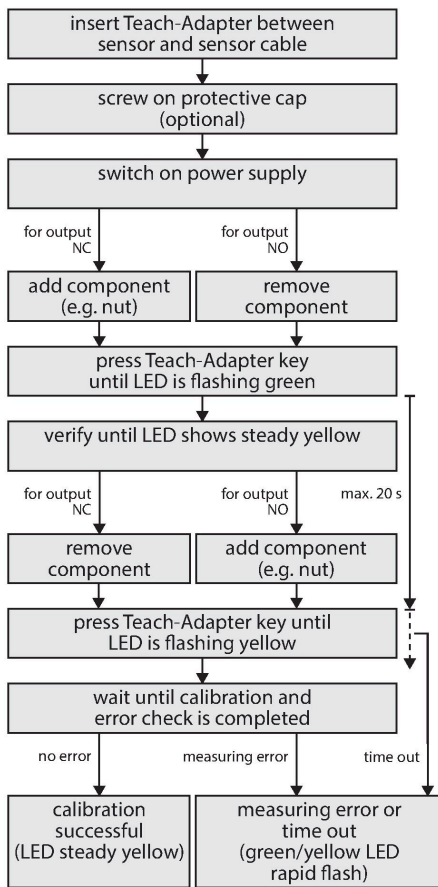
insert Teach-Adapter between sensor and sensor cable

screw on protective cap (optional)

switch on power supply

for output NC

for output NO

add component (e.g. nut)

remove component

press Teach-Adapter key until LED is flashing green

verify until LED shows steady yellow

max. 20 s

for output NC

for output NO

remove component

add component (e.g. nut)

press Teach-Adapter key until LED is flashing yellow

wait until calibration and error check is completed

no error

measuring error

time out

calibration successful (LED steady yellow)

measuring error or time out (green/yellow LED rapid flash)